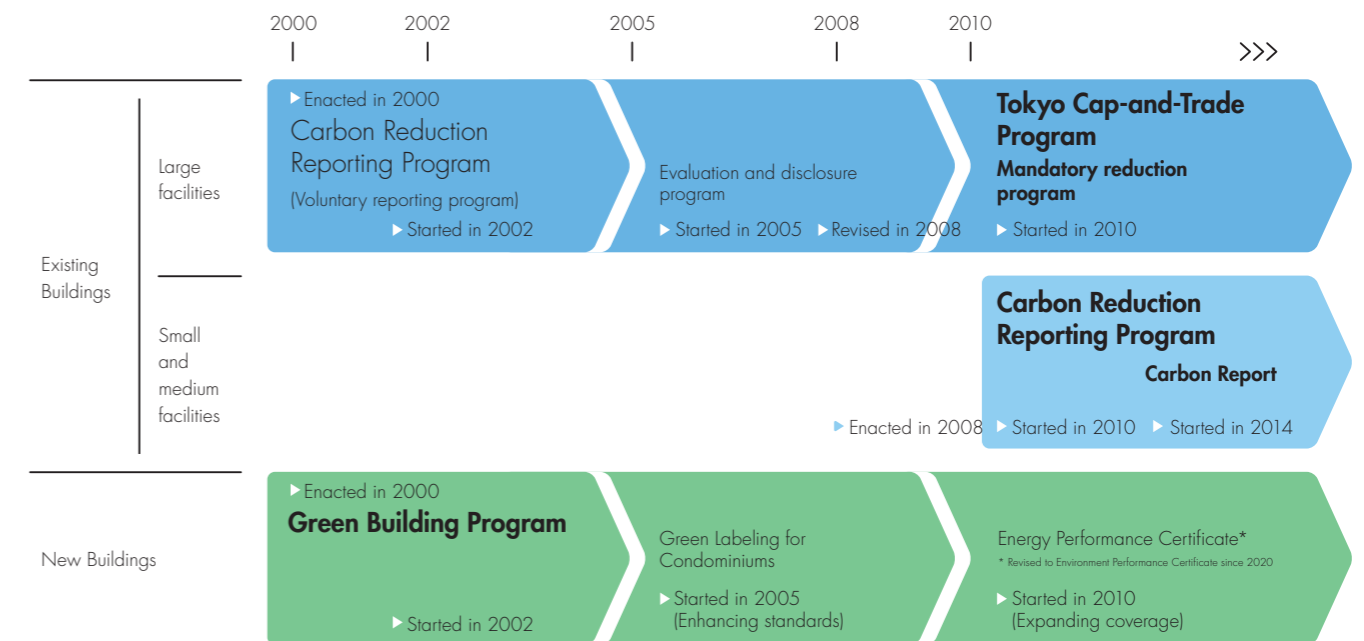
2000 2002 2005 2008 2010 >>>

Existing Buildings

Large facilities

Enacted in 2000
Carbon Reduction Reporting Program
(Voluntary reporting program)
Started in 2002

Evaluation and disclosure program
Started in 2005 Revised in 2008

Tokyo Cap-and-Trade Program
Mandatory reduction program
Started in 2010

Small and medium facilities

Carbon Reduction Reporting Program
Carbon Report
Enacted in 2008 Started in 2010 Started in 2014

New Buildings

Enacted in 2000
Green Building Program
Started in 2002

Green Labeling for Condominiums
Started in 2005
(Enhancing standards)

Energy Performance Certificate*
* Revised to Environment Performance Certificate since 2020
Started in 2010
(Expanding coverage)